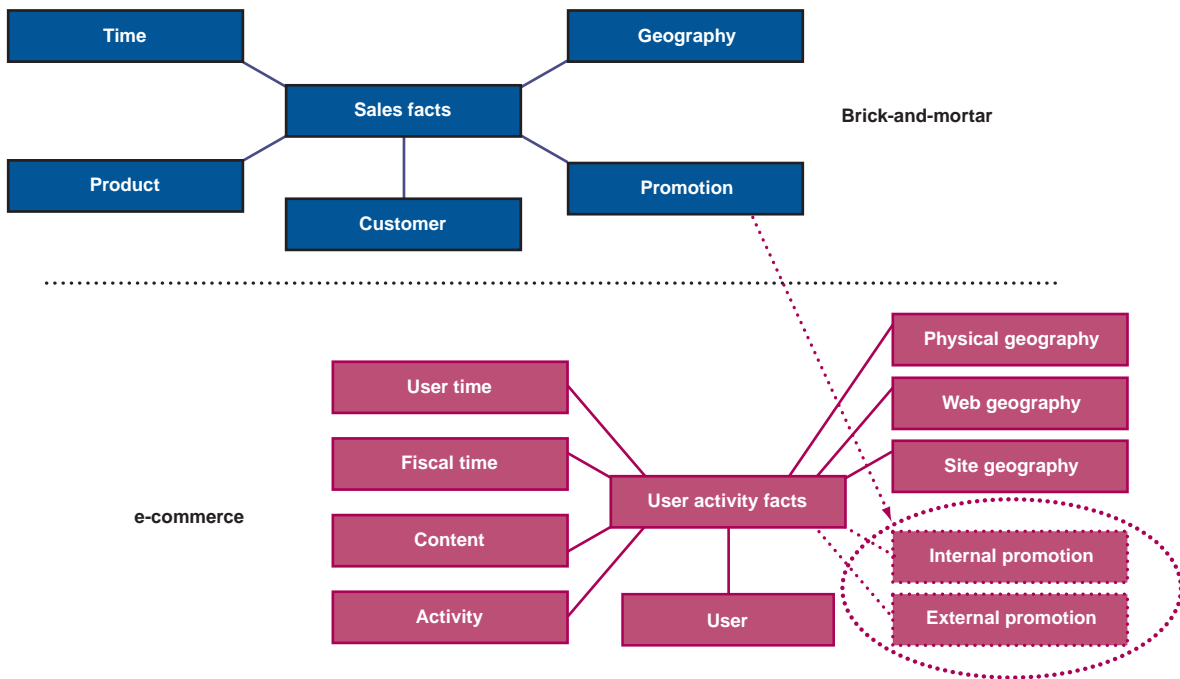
Time

Geography

Sales facts

Brick-and-mortar

Product

Promotion

Customer

Physical geography

User time

Web geography

Fiscal time

Site geography

User activity facts

e-commerce

Content

Internal promotion

Activity

User

External promotion